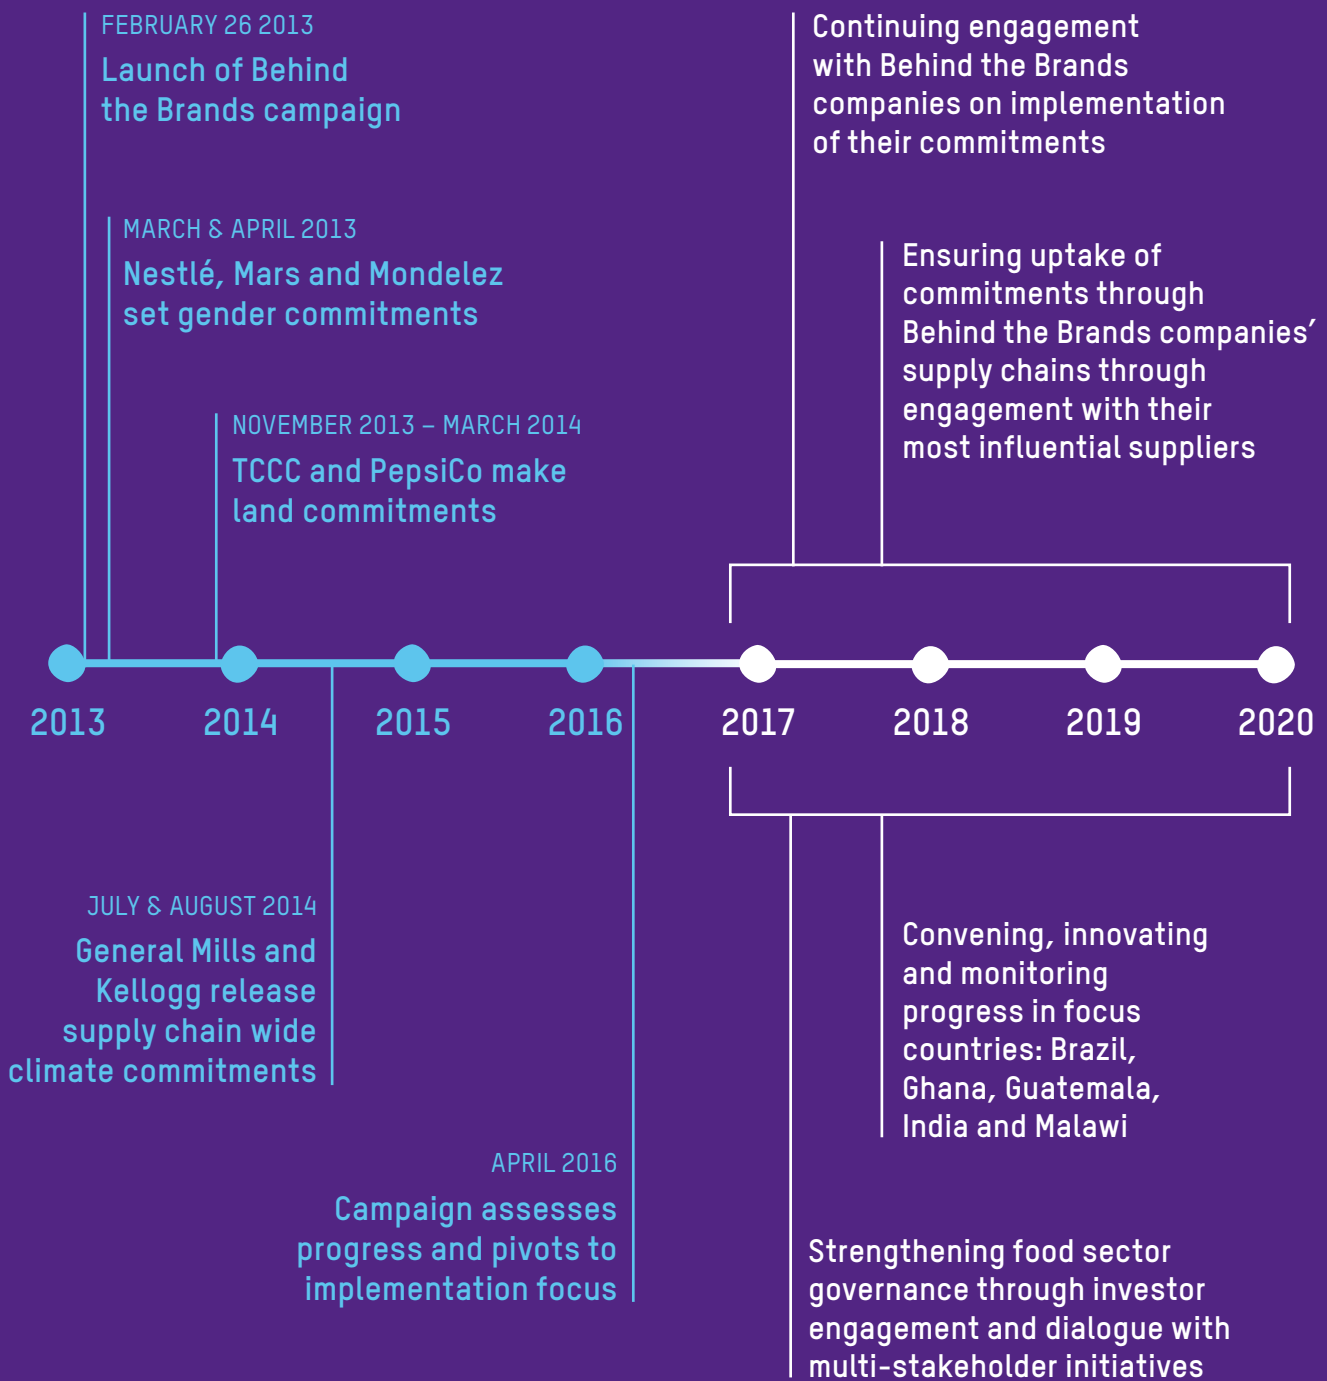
FEBRUARY 26 2013
Launch of Behind the Brands campaign

MARCH & APRIL 2013
Nestlé, Mars and Mondelez set gender commitments

NOVEMBER 2013 – MARCH 2014
TCCC and PepsiCo make land commitments

Continuing engagement with Behind the Brands companies on implementation of their commitments

Ensuring uptake of commitments through Behind the Brands companies' supply chains through engagement with their most influential suppliers

2013 2014 2015 2016 2017 2018 2019 2020

JULY & AUGUST 2014
General Mills and Kellogg release supply chain wide climate commitments

Convening, innovating and monitoring progress in focus countries: Brazil, Ghana, Guatemala, India and Malawi

APRIL 2016
Campaign assesses progress and pivots to implementation focus

Strengthening food sector governance through investor engagement and dialogue with multi-stakeholder initiatives